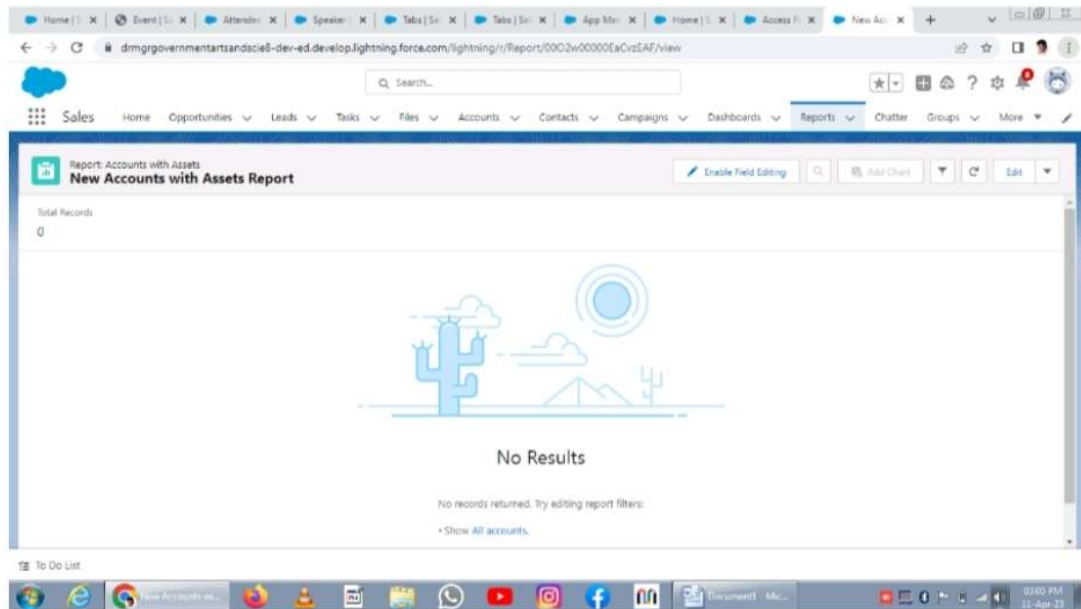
Home | S × | Event | S × | Attendee × | Speaker × | Tabs | Sa × | Tabs | Sa × | App Man × | Home | S × | Access F × | New Acc × | +

drmgrgovernmentartsandscie8-dev-ed.develop.lightning.force.com/lightning/r/Report/00O2w00000EaCvzEAF/view

Search...

Sales Home Opportunities Leads Tasks Files Accounts Contacts Campaigns Dashboards Reports Chatter Groups More

Report: Accounts with Assets
New Accounts with Assets Report

Enable Field Editing | Add Chart | Edit

Total Records
0

No Results

No records returned. Try editing report filters:

• Show All accounts.

To Do List

New Accounts wi... Document1 - Mic...

03:03 PM
11-Apr-23